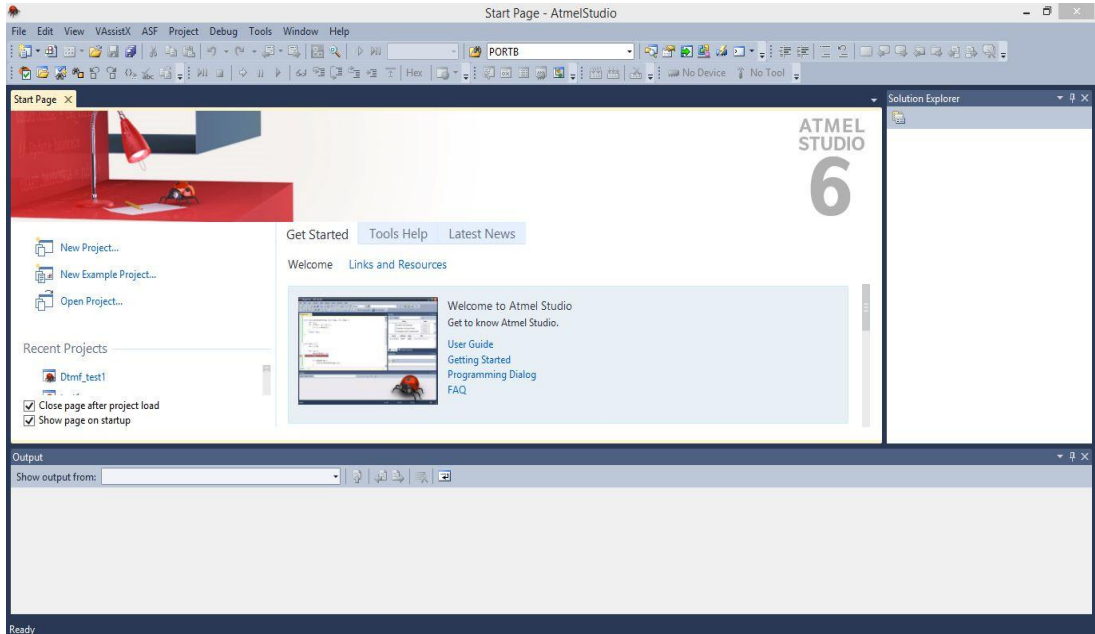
Start Page - AtmelStudio

File Edit View VAssistX ASF Project Debug Tools Window Help

PORTB

Hex No Device No Tool

Start Page ×

Solution Explorer

ATMEL STUDIO 6

New Project...

New Example Project...

Open Project...

Recent Projects

Dtmf_test1

Close page after project load

Show page on startup

Get Started Tools Help Latest News

Welcome Links and Resources

Welcome to Atmel Studio
Get to know Atmel Studio.

User Guide
Getting Started
Programming Dialog
FAQ

Output

Show output from:

Ready